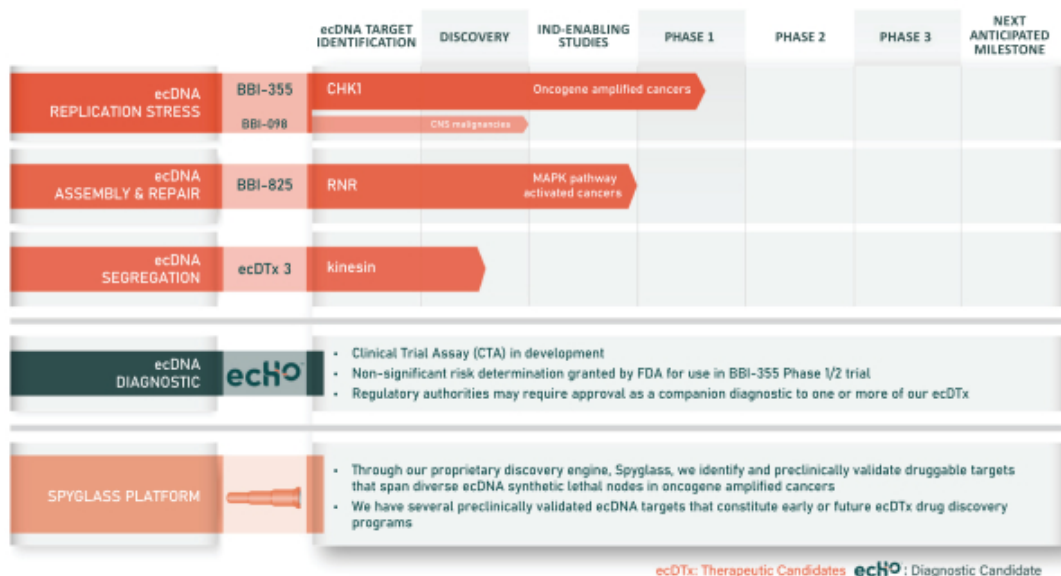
| | | ecDNA TARGET IDENTIFICATION | DISCOVERY | IND-ENABLING STUDIES | PHASE 1 | PHASE 2 | PHASE 3 | NEXT ANTICIPATED MILESTONE |
|---|---|---|---|---|---|---|---|---|
| ecDNA REPLICATION STRESS | BBI-355 | CHK1 | | Oncogene amplified cancers | | | | |
| | BBI-098 | CNS malignancies | | | | | | |
| ecDNA ASSEMBLY & REPAIR | BBI-825 | RNR | | MAPK pathway activated cancers | | | | |
| ecDNA SEGREGATION | ecDTx 3 | kinesin | | | | | | |

ecDNA DIAGNOSTIC

ecHO

• Clinical Trial Assay (CTA) in development
• Non-significant risk determination granted by FDA for use in BBI-355 Phase 1/2 trial
• Regulatory authorities may require approval as a companion diagnostic to one or more of our ecDTx

SPYGLASS PLATFORM

• Through our proprietary discovery engine, Spyglass, we identify and preclinically validate druggable targets that span diverse ecDNA synthetic lethal nodes in oncogene amplified cancers
• We have several preclinically validated ecDNA targets that constitute early or future ecDTx drug discovery programs

ecDTx: Therapeutic Candidates ecHO: Diagnostic Candidate